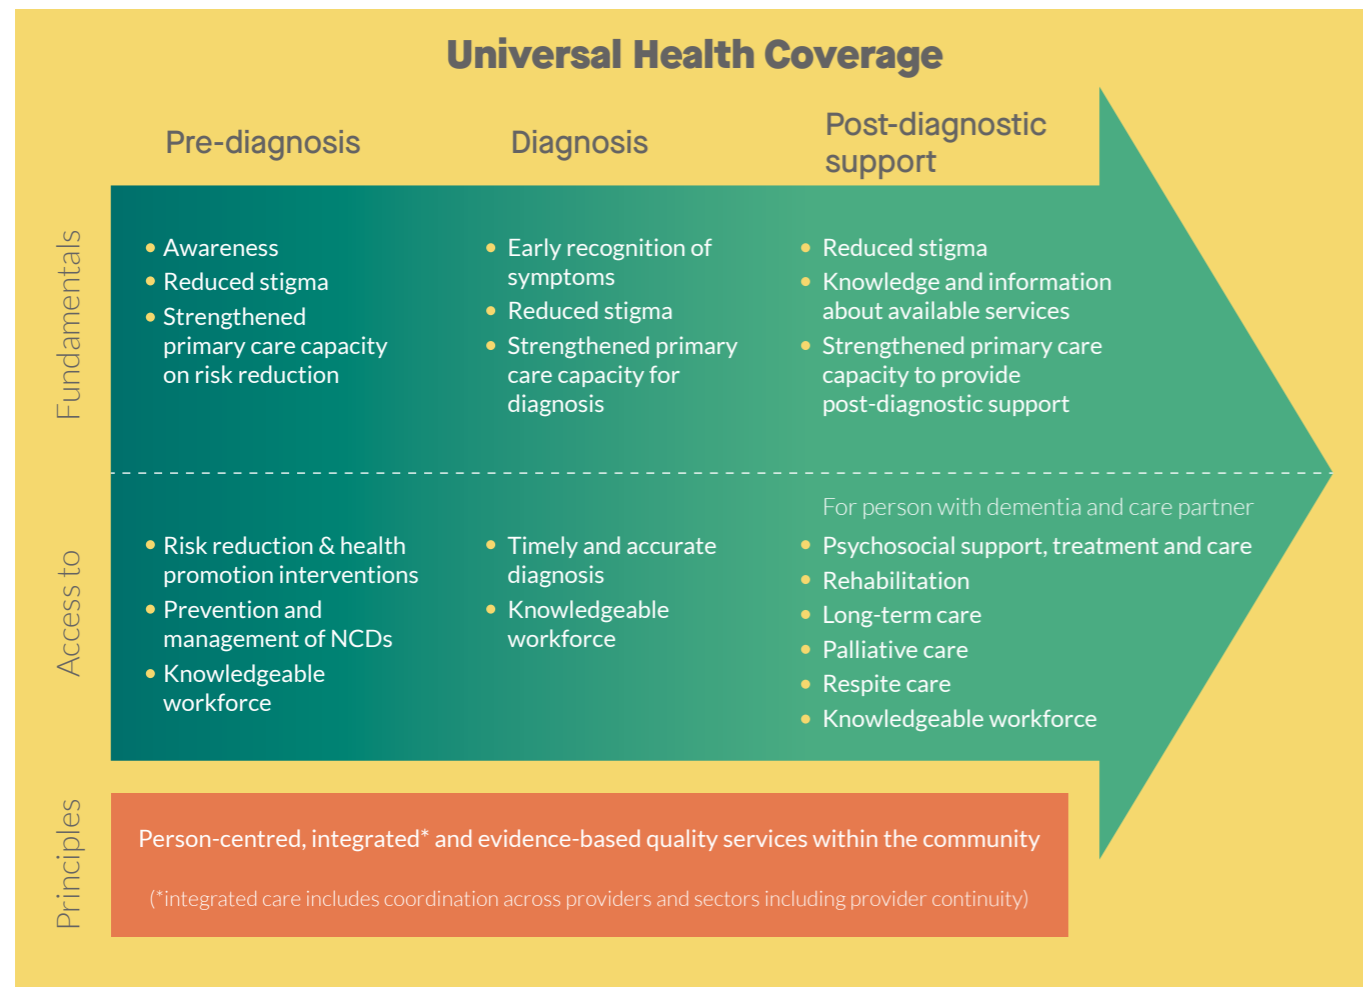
Universal Health Coverage

Pre-diagnosis

Diagnosis

Post-diagnostic support

Fundamentals

- Awareness
- Reduced stigma
- Strengthened primary care capacity on risk reduction

- Early recognition of symptoms
- Reduced stigma
- Strengthened primary care capacity for diagnosis

- Reduced stigma
- Knowledge and information about available services
- Strengthened primary care capacity to provide post-diagnostic support

Access to

- Risk reduction & health promotion interventions
- Prevention and management of NCDs
- Knowledgeable workforce

- Timely and accurate diagnosis
- Knowledgeable workforce

For person with dementia and care partner

- Psychosocial support, treatment and care
- Rehabilitation
- Long-term care
- Palliative care
- Respite care
- Knowledgeable workforce

Principles

Person-centred, integrated* and evidence-based quality services within the community

(*integrated care includes coordination across providers and sectors including provider continuity)